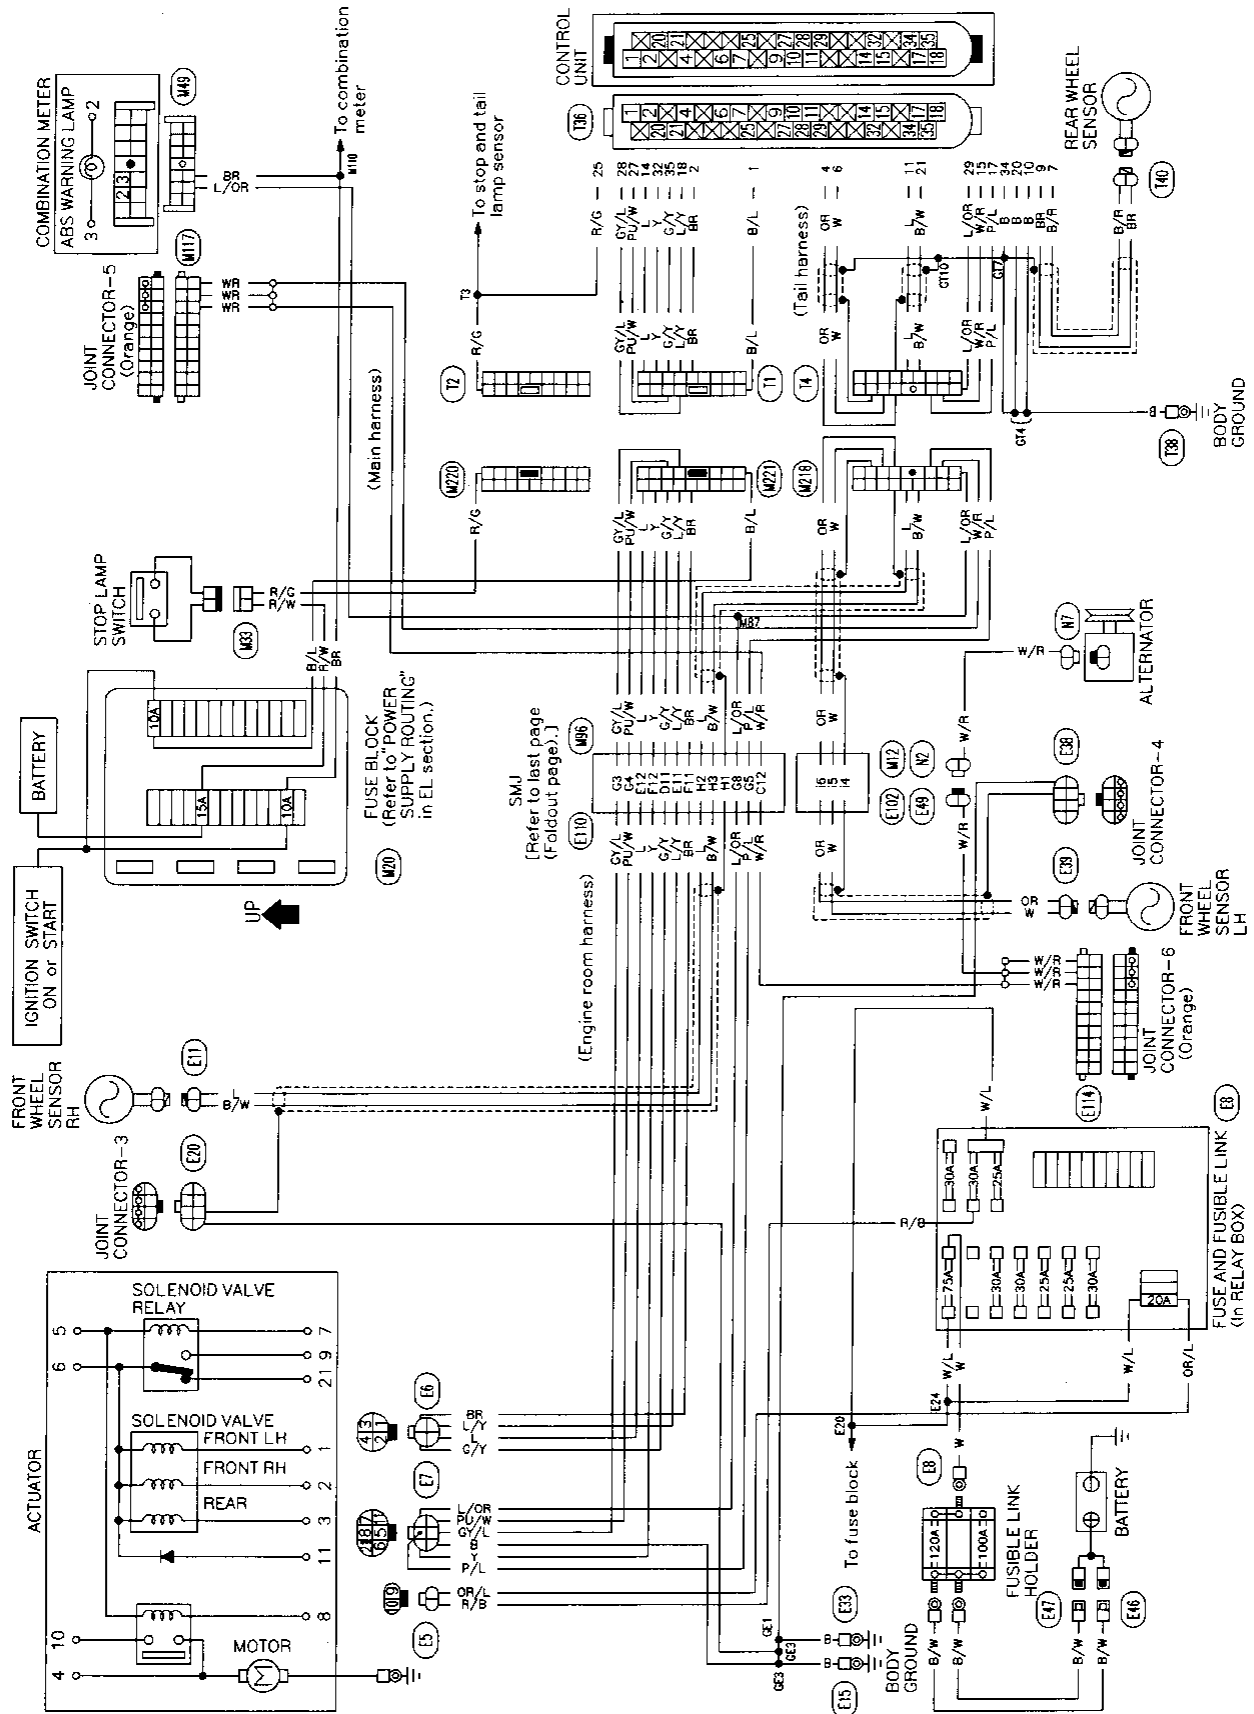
COMBINATION METER
ABS WARNING LAMP
M49
To combination meter
M110
BR
L/OR
JOINT CONNECTOR-5 (Orange)
M117
W/R
W/R
W/R
(Main harness)
STOP LAMP SWITCH
M33
R/G
R/W
B/L
R/W
BR
BATTERY
10A
15A
10A
FUSE BLOCK (Refer to "POWER SUPPLY ROUTING" in EL section.)
M20
IGNITION SWITCH ON or START
UP
FRONT WHEEL SENSOR RH
E11
L
B/W
JOINT CONNECTOR-3
E20
ACTUATOR
SOLENOID VALVE RELAY
SOLENOID VALVE
FRONT LH
FRONT RH
REAR
MOTOR
5
6
10
4
7
9
21
1
2
3
11
8
E6
BR
L/Y
L
G/Y
E7
L/OR
PU/W
GY/L
B
Y
P/L
E5
OR/L
R/B
(Engine room harness)
SMJ [Refer to last page (Foldout page).]
E110
M96
GY/L
PU/W
L
Y
G/Y
L/Y
BR
B/W
L/OR
P/L
W/R
G3
G4
F12
E12
D11
E11
H2
H1
G8
G5
C12
I6
I5
I4
M12
N2
E102
E49
OR
W
M87
To stop and tail lamp sensor
T3
R/G
T2
M220
T1
M221
GY/L
PU/W
L
Y
G/Y
L/Y
BR
B/L
(Tail harness)
T4
M218
OR
W
L
B/W
L/OR
W/R
P/L
CONTROL UNIT
T36
25
28
27
14
32
35
18
2
1
4
6
11
21
29
15
17
34
20
10
9
7
R/G
GY/L
PU/W
L
Y
G/Y
L/Y
BR
B/L
OR
W
L
B/W
L/OR
W/R
P/L
B
B
BR
B/R
G110
GT7
GT4
B
T38
BODY GROUND
REAR WHEEL SENSOR
T40
B/R
BR
ALTERNATOR
N7
W/R
E38
W/R
JOINT CONNECTOR-4
E39
OR
W
FRONT WHEEL SENSOR LH
W/R
W/R
W/R
JOINT CONNECTOR-6 (Orange)
E114
W/L
E8
30A
30A
25A
R/B
75A
30A
30A
25A
25A
30A
20A
FUSE AND FUSIBLE LINK (In RELAY BOX)
W/L
W
W/L
OR/L
E24
E20
To fuse block
E8
W
120A
100A
FUSIBLE LINK HOLDER
BATTERY
E47
E46
B/W
B/W
B/W
B/W
BODY GROUND
E33
E15
B
B
GE1
GE3
GE3